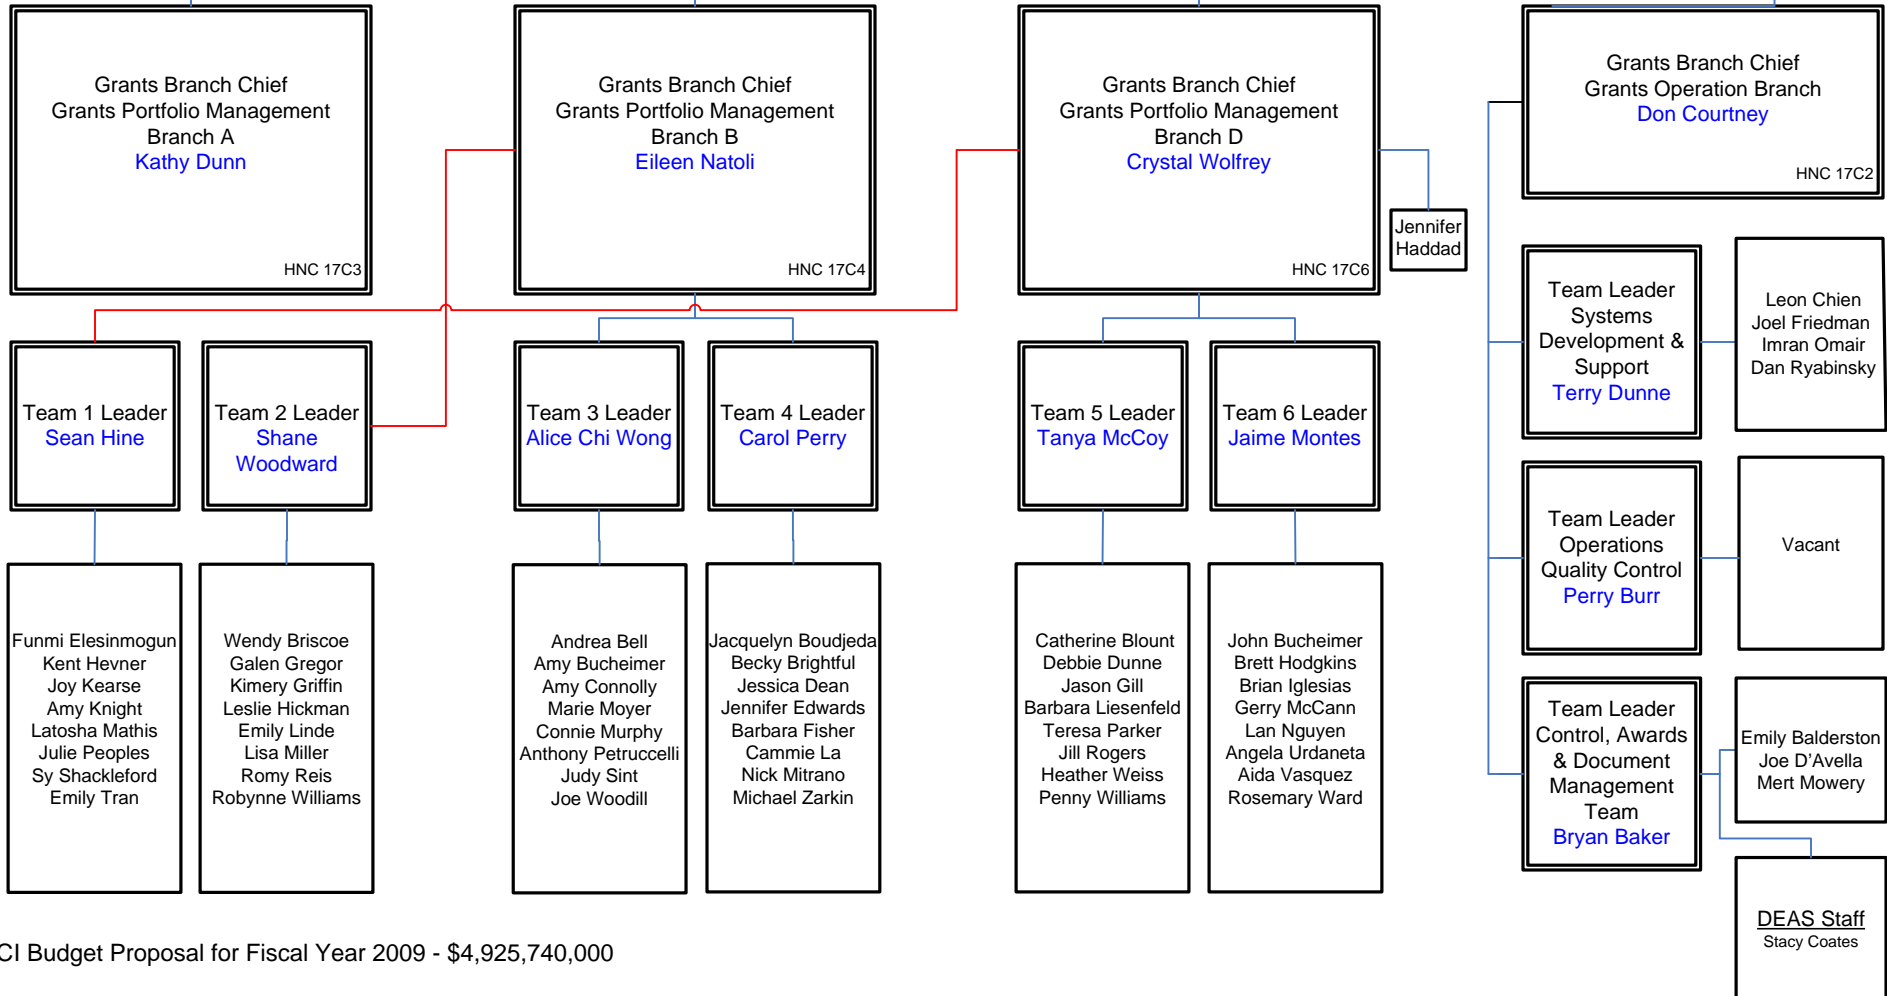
Grants Branch Chief
Grants Portfolio Management
Branch A
Kathy Dunn
HNC 17C3

Grants Branch Chief
Grants Portfolio Management
Branch B
Eileen Natoli
HNC 17C4

Grants Branch Chief
Grants Portfolio Management
Branch D
Crystal Wolfrey
HNC 17C6

Jennifer Haddad

Grants Branch Chief
Grants Operation Branch
Don Courtney
HNC 17C2

Team 1 Leader
Sean Hine

Team 2 Leader
Shane Woodward

Team 3 Leader
Alice Chi Wong

Team 4 Leader
Carol Perry

Team 5 Leader
Tanya McCoy

Team 6 Leader
Jaime Montes

Team Leader
Systems Development & Support
Terry Dunne

Leon Chien
Joel Friedman
Imran Omair
Dan Ryabinsky

Team Leader
Operations Quality Control
Perry Burr

Vacant

Team Leader
Control, Awards & Document Management Team
Bryan Baker

Emily Balderston
Joe D'Avella
Mert Mowery

Funmi Elesinmogun
Kent Hevner
Joy Kearse
Amy Knight
Latosha Mathis
Julie Peoples
Sy Shackleford
Emily Tran

Wendy Briscoe
Galen Gregor
Kimery Griffin
Leslie Hickman
Emily Linde
Lisa Miller
Romy Reis
Robynne Williams

Andrea Bell
Amy Bucheimer
Amy Connolly
Marie Moyer
Connie Murphy
Anthony Petruccelli
Judy Sint
Joe Woodill

Jacquelyn Boudjeda
Becky Brightful
Jessica Dean
Jennifer Edwards
Barbara Fisher
Cammie La
Nick Mitrano
Michael Zarkin

Catherine Blount
Debbie Dunne
Jason Gill
Barbara Liesenfeld
Teresa Parker
Jill Rogers
Heather Weiss
Penny Williams

John Bucheimer
Brett Hodgkins
Brian Iglesias
Gerry McCann
Lan Nguyen
Angela Urdaneta
Aida Vasquez
Rosemary Ward

DEAS Staff
Stacy Coates

CI Budget Proposal for Fiscal Year 2009 - $4,925,740,000